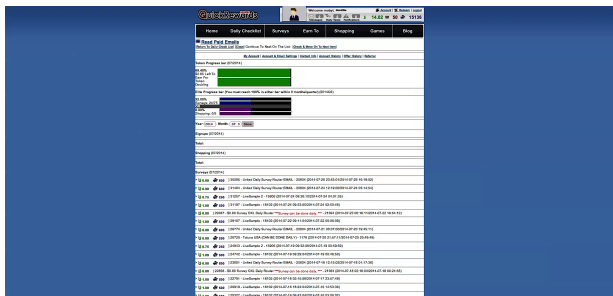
QuickRewards

Welcome Back, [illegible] | Account | Refer | Logout

14.62 | 50 | 15136

Home | Daily Checklist | Surveys | Earn To | Shopping | Games | Blog

Read Paid Emails

My Account | Account & Email Settings | Earned List | Account History | Offer History | Referral

Token Progress bar (07/2014)

Elite Progress bar (You must reach 100% to enter tier within 3 months/quarter) (07/2014)

Year 2014 Month 07 Show

Signups (07/2014)

Total:

Shopping (07/2014)

Total:

Surveys (07/2014)

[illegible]